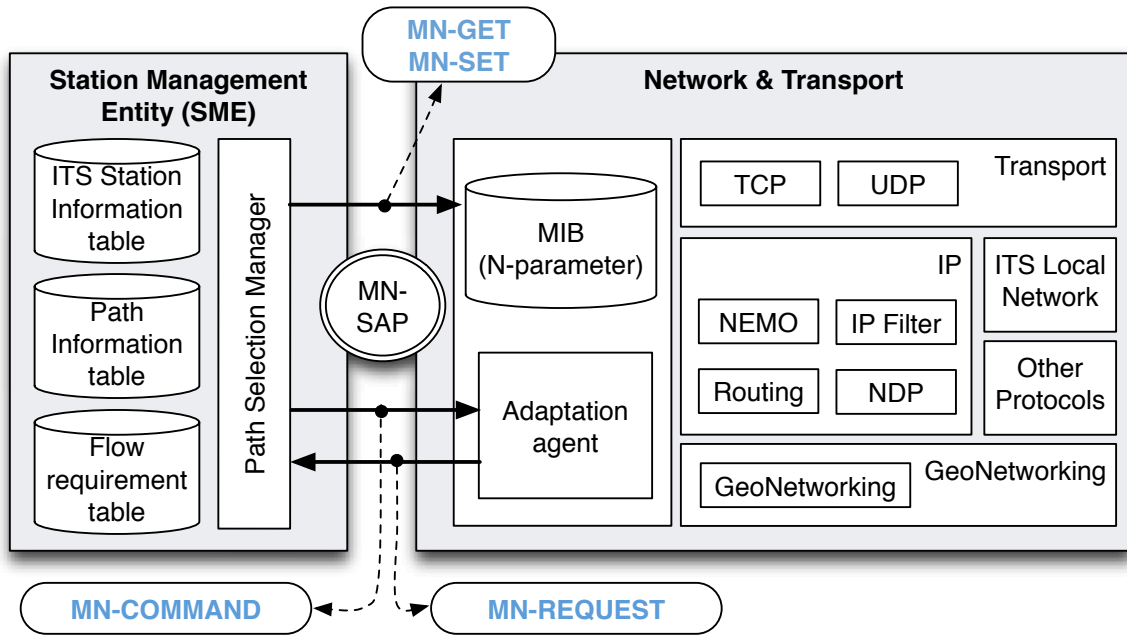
MN-GET
MN-SET

Station Management Entity (SME)

ITS Station Information table

Path Information table

Flow requirement table

Path Selection Manager

MN-SAP

Network & Transport

MIB (N-parameter)

Adaptation agent

Transport

TCP

UDP

IP

NEMO

IP Filter

Routing

NDP

ITS Local Network

Other Protocols

GeoNetworking

GeoNetworking

MN-COMMAND

MN-REQUEST